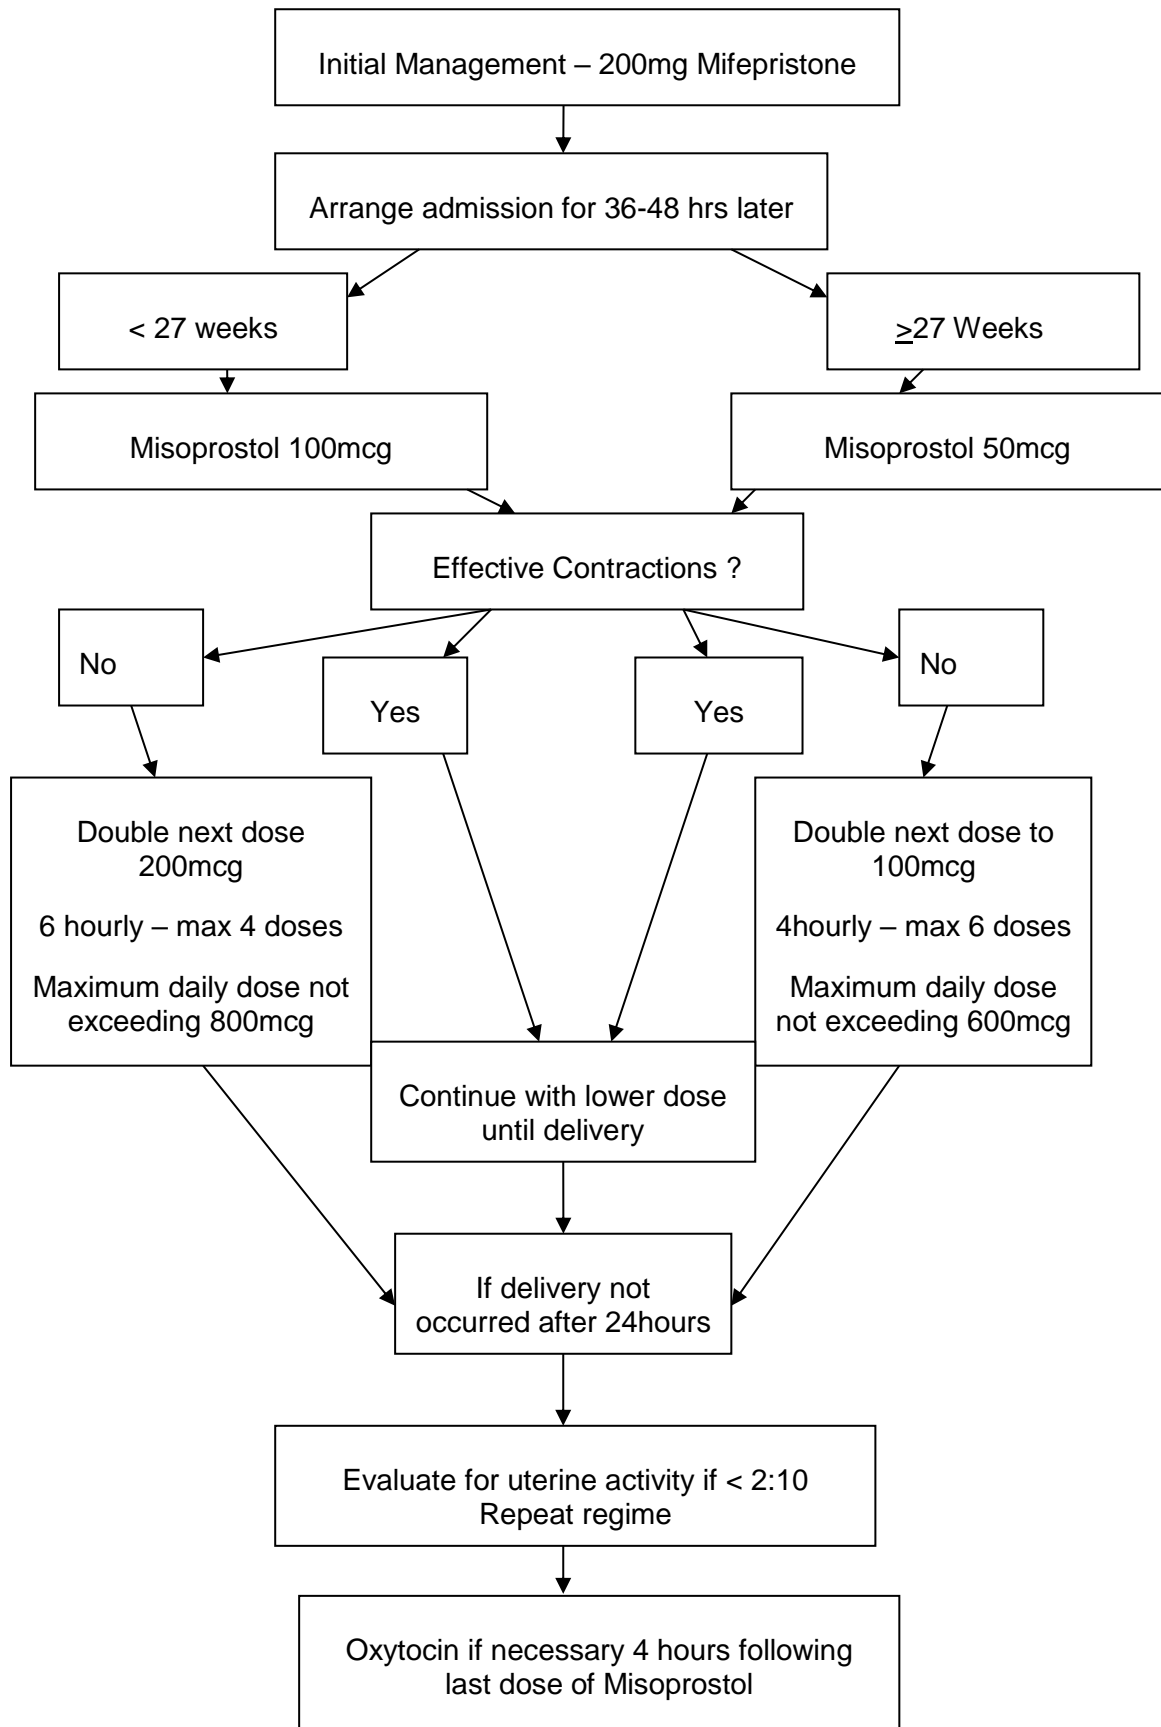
Initial Management – 200mg Mifepristone

Arrange admission for 36-48 hrs later

< 27 weeks

$\geq$27 Weeks

Misoprostol 100mcg

Misoprostol 50mcg

Effective Contractions ?

No

Yes

Yes

No

Double next dose 200mcg

6 hourly – max 4 doses

Maximum daily dose not exceeding 800mcg

Double next dose to 100mcg

4hourly – max 6 doses

Maximum daily dose not exceeding 600mcg

Continue with lower dose until delivery

If delivery not occurred after 24hours

Evaluate for uterine activity if < 2:10 Repeat regime

Oxytocin if necessary 4 hours following last dose of Misoprostol